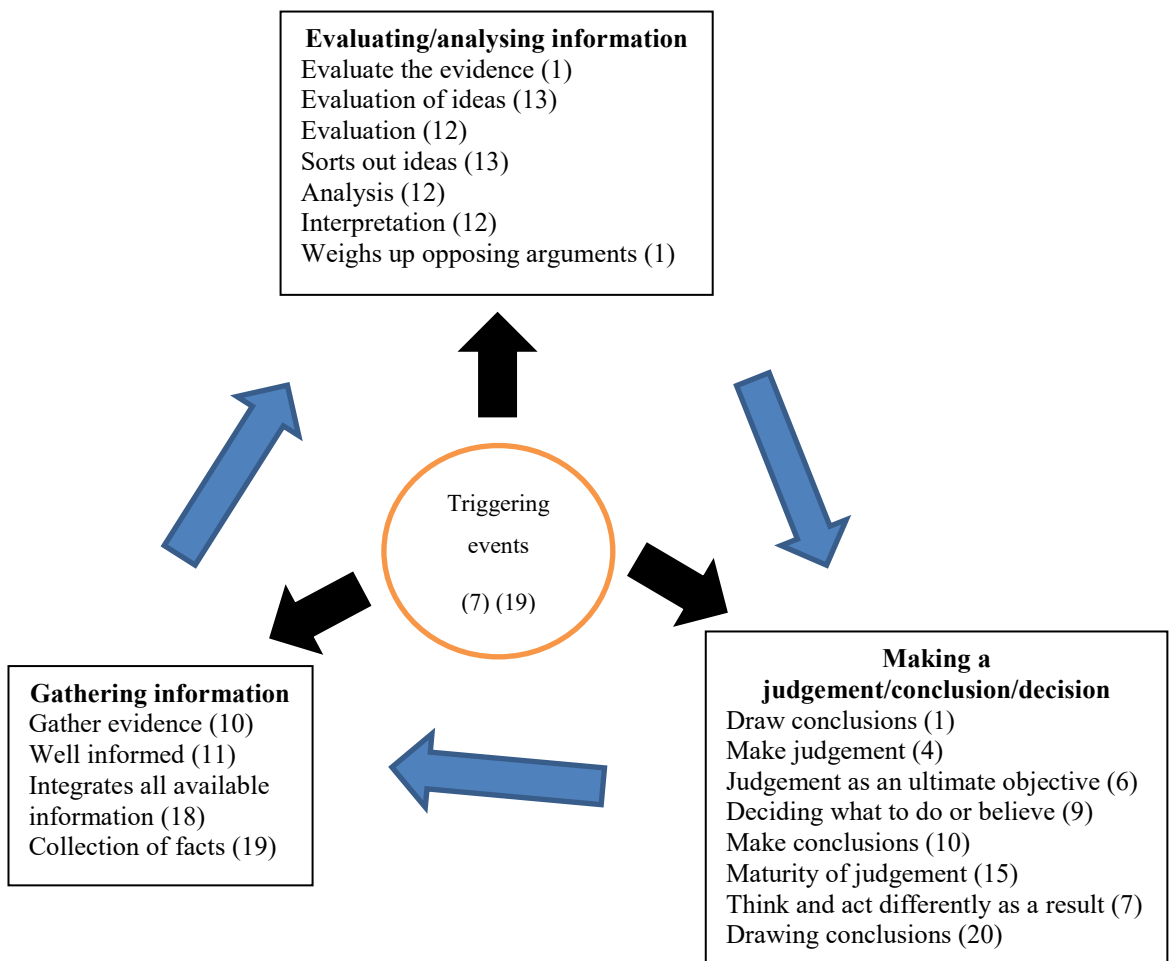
Evaluating/analysing information
Evaluate the evidence (1)
Evaluation of ideas (13)
Evaluation (12)
Sorts out ideas (13)
Analysis (12)
Interpretation (12)
Weighs up opposing arguments (1)

Triggering events
(7) (19)

Gathering information
Gather evidence (10)
Well informed (11)
Integrates all available information (18)
Collection of facts (19)

Making a judgement/conclusion/decision
Draw conclusions (1)
Make judgement (4)
Judgement as an ultimate objective (6)
Deciding what to do or believe (9)
Make conclusions (10)
Maturity of judgement (15)
Think and act differently as a result (7)
Drawing conclusions (20)